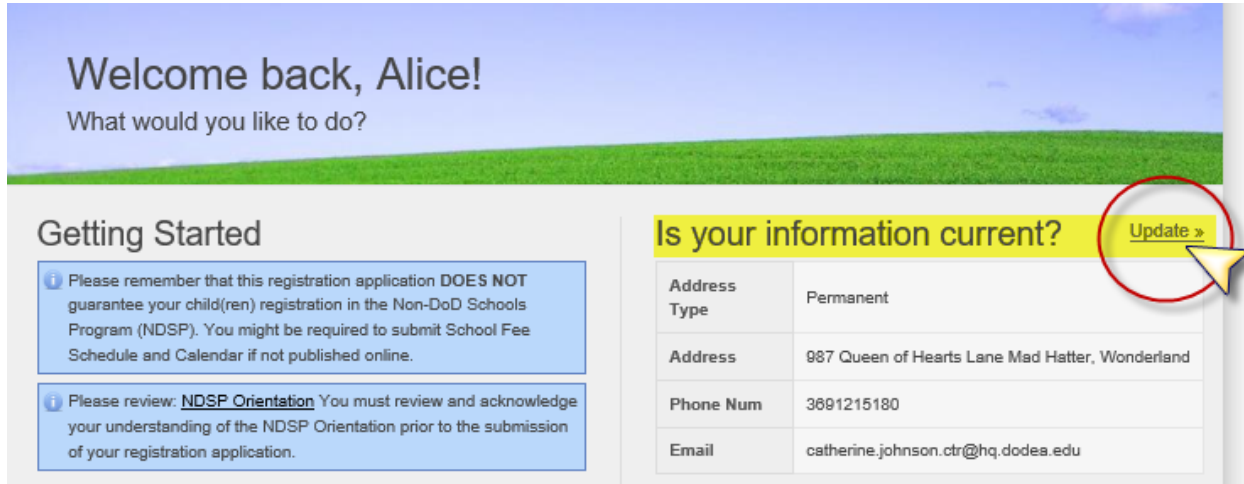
Welcome back, Alice!
What would you like to do?

Getting Started

Please remember that this registration application DOES NOT guarantee your child(ren) registration in the Non-DoD Schools Program (NDSP). You might be required to submit School Fee Schedule and Calendar if not published online.

Please review: NDSP Orientation You must review and acknowledge your understanding of the NDSP Orientation prior to the submission of your registration application.

Is your information current? Update »

| Address Type | Permanent |
|---|---|
| Address | 987 Queen of Hearts Lane Mad Hatter, Wonderland |
| Phone Num | 3691215180 |
| Email | catherine.johnson.ctr@hq.dodea.edu |